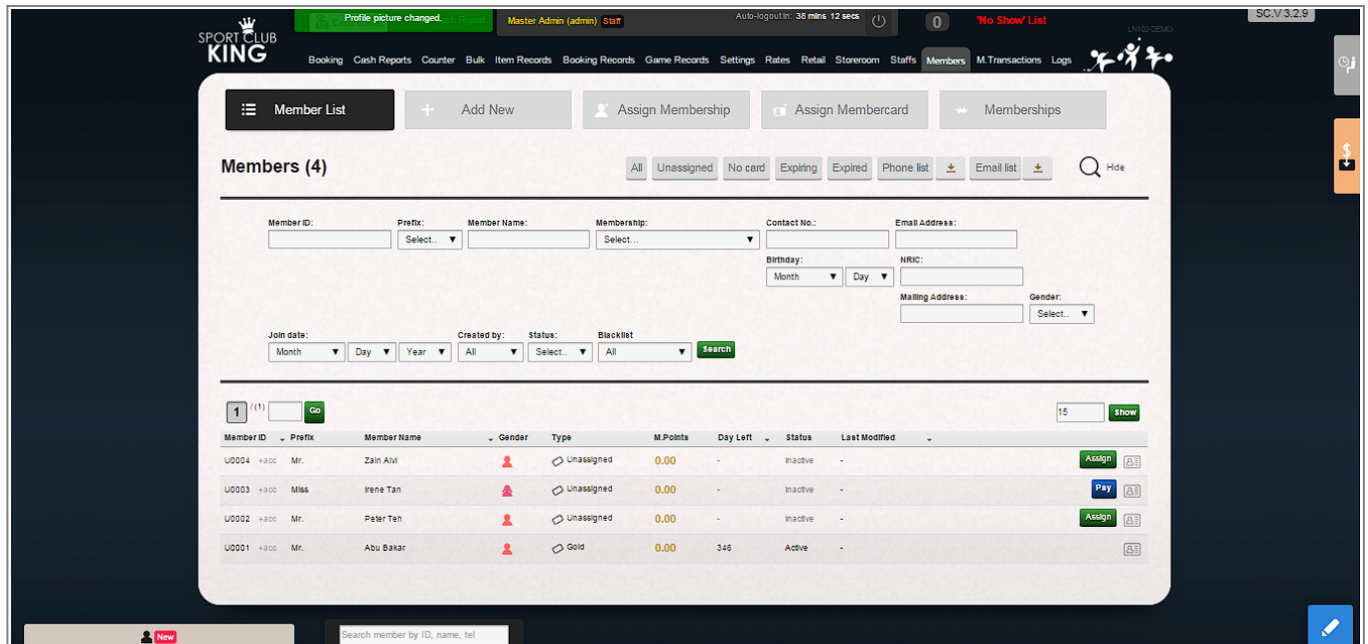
Profile picture changed.
ch Report
Master Admin (admin) Staff
Auto-logout in: 38 mins 12 secs
0
'No Show' List
SC.V 3.2.9
LN102-DEMO

SPORT CLUB KING

Booking Cash Reports Counter Bulk Item Records Booking Records Game Records Settings Rates Retail Storeroom Staffs Members M.Transactions Logs

Member List
Add New
Assign Membership
Assign Membercard
Memberships

Members (4)

All Unassigned No card Expiring Expired Phone list Email list Hide

Member ID:
Prefix: Select..
Member Name:
Membership: Select...
Contact No.:
Email Address:
Birthday: Month Day
NRIC:
Mailing Address:
Gender: Select..
Join date: Month Day Year
Created by: All
Status: Select..
Blacklist All
Search

1 / (1) Go
15 Show

| Member ID | Prefix | Member Name | Gender | Type | M.Points | Day Left | Status | Last Modified | |
|---|---|---|---|---|---|---|---|---|---|
| U0004 +acc | Mr. | Zain Alvi | | Unassigned | 0.00 | - | Inactive | - | Assign |
| U0003 +acc | Miss | Irene Tan | | Unassigned | 0.00 | - | Inactive | - | Pay |
| U0002 +acc | Mr. | Peter Teh | | Unassigned | 0.00 | - | Inactive | - | Assign |
| U0001 +acc | Mr. | Abu Bakar | | Gold | 0.00 | 346 | Active | - | |

New
Search member by ID, name, tel